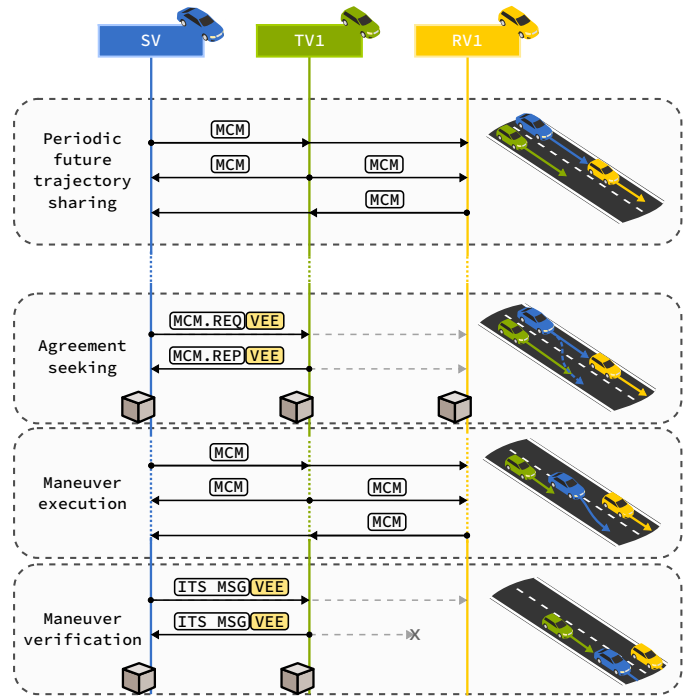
SV

TV1

RV1

Periodic future trajectory sharing

MCM

MCM

MCM

MCM

Agreement seeking

MCM.REQ VEE

MCM.REP VEE

Maneuver execution

MCM

MCM

MCM

MCM

Maneuver verification

ITS MSG VEE

ITS MSG VEE

x